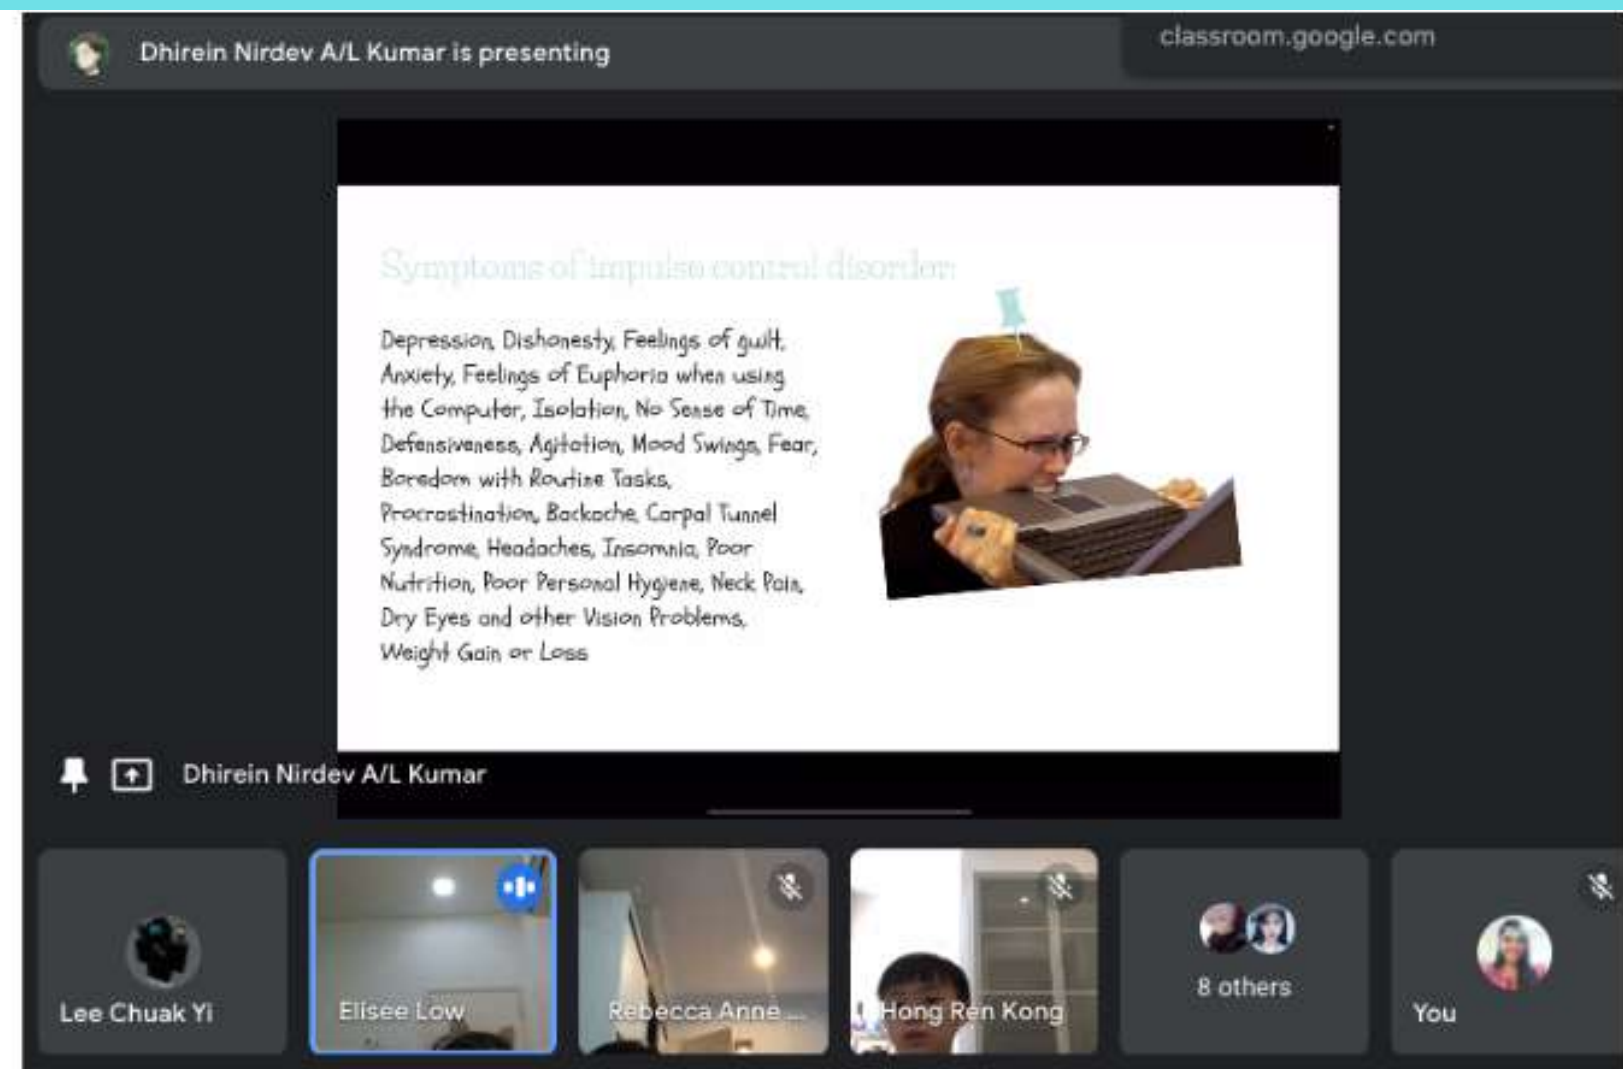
Dhirein Nirdev A/L Kumar is presenting

classroom.google.com

Symptoms of impulse control disorder:

Depression, Dishonesty, Feelings of guilt, Anxiety, Feelings of Euphoria when using the Computer, Isolation, No Sense of Time, Defensiveness, Agitation, Mood Swings, Fear, Boredom with Routine Tasks, Procrastination, Backache, Carpal Tunnel Syndrome, Headaches, Insomnia, Poor Nutrition, Poor Personal Hygiene, Neck Pain, Dry Eyes and other Vision Problems, Weight Gain or Loss

Dhirein Nirdev A/L Kumar

Lee Chuak Yi

Elisee Low

Rebecca Anne ...

Hong Ren Kong

8 others

You